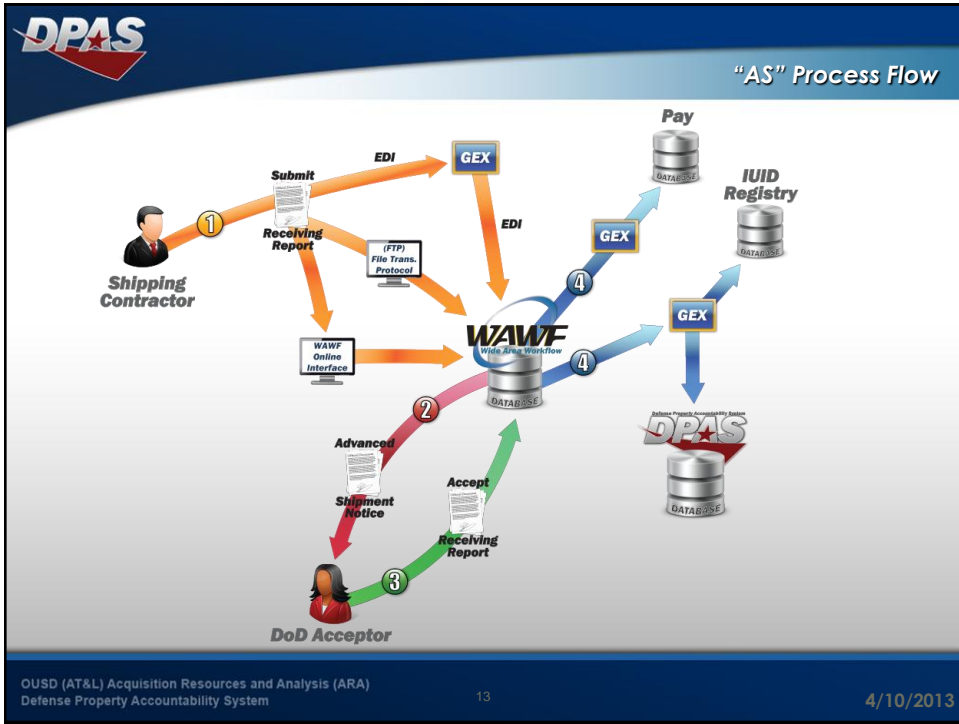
DPAS

"AS" Process Flow

Shipping Contractor

1

Submit

Receiving Report

EDI

GEX

EDI

(FTP) File Trans. Protocol

WAWF Online Interface

WAWF
Wide Area Workflow

DATABASE

Pay

DATABASE

GEX

4

IUID Registry

DATABASE

GEX

4

Defense Property Accountability System
DPAS

DATABASE

2

Advanced

Shipment Notice

Accept

Receiving Report

3

DoD Acceptor

OUSD (AT&L) Acquisition Resources and Analysis (ARA)
Defense Property Accountability System

13

4/10/2013